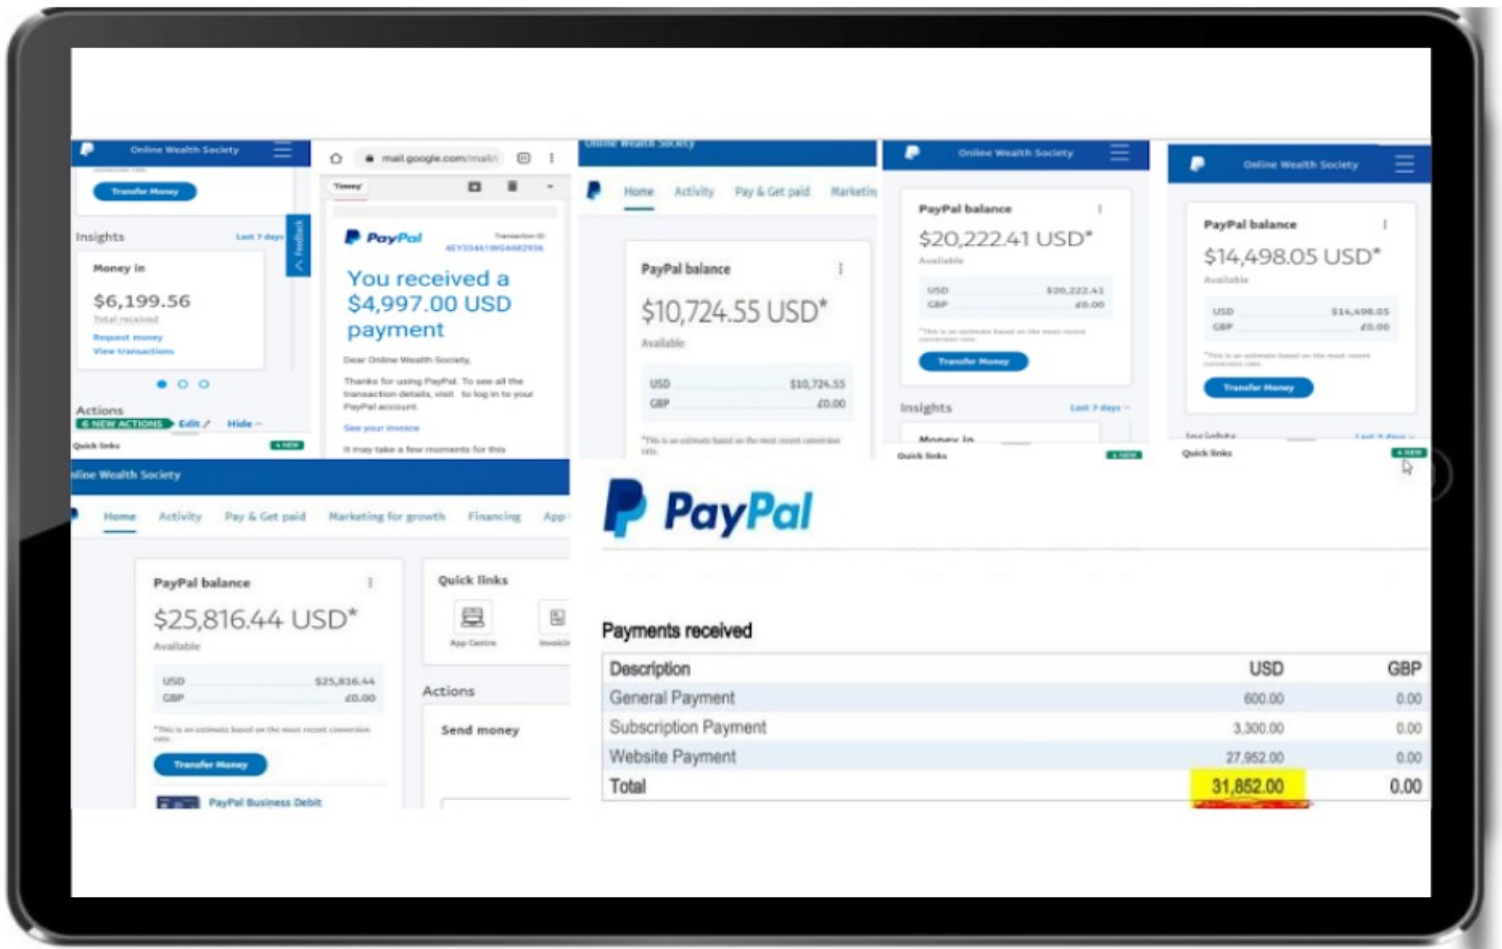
Online Wealth Society

Transfer Money

Insights

Last 7 days

Money in

$6,199.56

Total received

Request money

View transactions

Actions

6 NEW ACTIONS Edit Hide

Quick links

Feedback

mail.google.com/mail

PayPal

You received a $4,997.00 USD payment

Dear Online Wealth Society,

Thanks for using PayPal. To see all the transaction details, visit to log in to your PayPal account.

See your invoice

It may take a few moments for this

Online Wealth Society

Home Activity Pay & Get paid Marketing

PayPal balance

$10,724.55 USD*

Available

USD $10,724.55

GBP £0.00

Online Wealth Society

PayPal balance

$20,222.41 USD*

Available

USD $20,222.41

GBP £0.00

Transfer Money

Insights

Last 7 days

Money in

Quick links

Online Wealth Society

PayPal balance

$14,498.05 USD*

Available

USD $14,498.05

GBP £0.00

Transfer Money

Insights

Quick links

nline Wealth Society

Home Activity Pay & Get paid Marketing for growth Financing App

PayPal balance

$25,816.44 USD*

Available

USD $25,816.44

GBP £0.00

Transfer Money

PayPal Business Debit

Quick links

App Centre

Actions

Send money

PayPal

Payments received

| Description | USD | GBP |
|---|---|---|
| General Payment | 600.00 | 0.00 |
| Subscription Payment | 3,300.00 | 0.00 |
| Website Payment | 27,952.00 | 0.00 |
| Total | 31,852.00 | 0.00 |